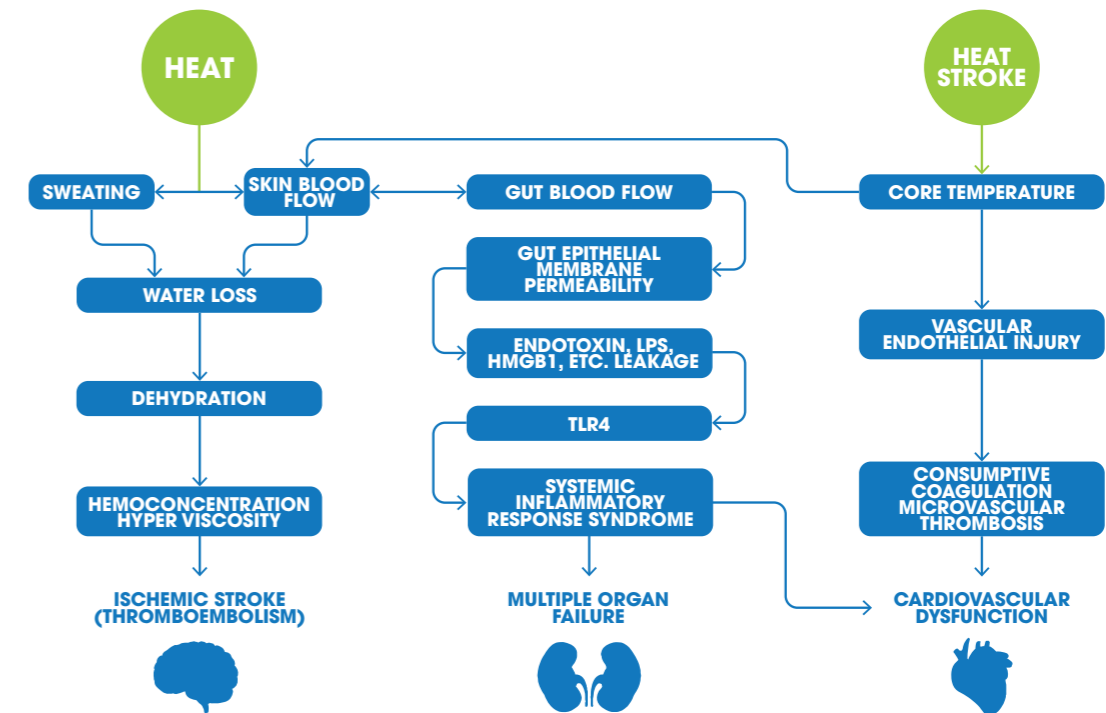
HEAT

HEAT STROKE

SWEATING

SKIN BLOOD FLOW

GUT BLOOD FLOW

CORE TEMPERATURE

WATER LOSS

GUT EPITHELIAL MEMBRANE PERMEABILITY

ENDOTOXIN, LPS, HMGB1, ETC. LEAKAGE

VASCULAR ENDOTHELIAL INJURY

DEHYDRATION

TLR4

HEMOCONCENTRATION HYPER VISCOSITY

SYSTEMIC INFLAMMATORY RESPONSE SYNDROME

CONSUMPTIVE COAGULATION MICROVASCULAR THROMBOSIS

ISCHEMIC STROKE (THROMBOEMBOLISM)

MULTIPLE ORGAN FAILURE

CARDIOVASCULAR DYSFUNCTION